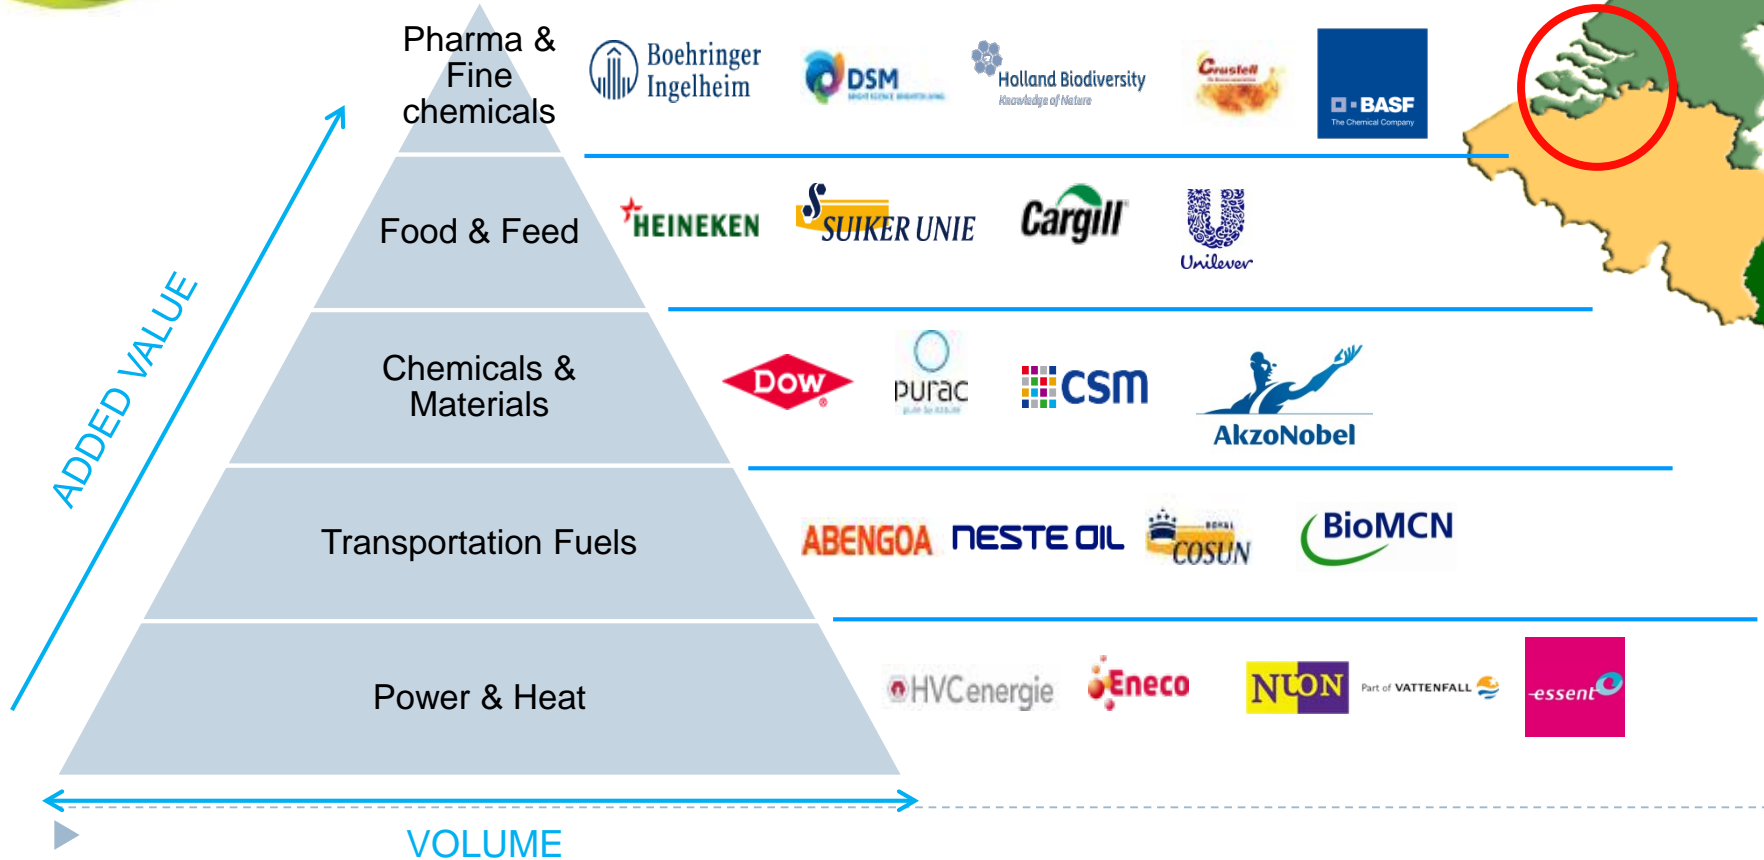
Pharma & Fine chemicals

Boehringer Ingelheim

DSM

Holland Biodiversity
Knowledge of Nature

Crustell

BASF
The Chemical Company

Food & Feed

HEINEKEN

SUIKER UNIE

Cargill

Unilever

Chemicals & Materials

DOW

purac

csm

AkzoNobel

Transportation Fuels

ABENGOA

NESTE OIL

ROYAL COSUN

BioMCN

Power & Heat

HVCenergie

Eneco

NUON

Part of VATTENFALL

essent

ADDED VALUE

VOLUME